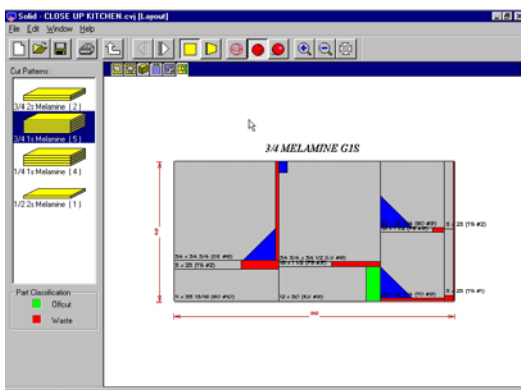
Solid - CLOSE UP KITCHEN.cvj [Layout]
File Edit Window Help

Cut Patterns :
3/4 2s Melamine ( 2 )
3/4 1s Melamine ( 5 )
1/4 1s Melamine ( 4 )
1/2 2s Melamine ( 1 )

Part Classification
Offcut
Waste

3/4 MELAMINE G1S

34 = 34 3/4 (W #8)
5 = 25 (Y9 #2)
34 5/8 = 34 1/2 (U #8)
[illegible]
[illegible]
5 = 25 (Y9 #2)
5 = 25 (Y9 #1)
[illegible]
5 = 35 15/16 (E0 #5)
12 = 50 (E2 #3)
48
96